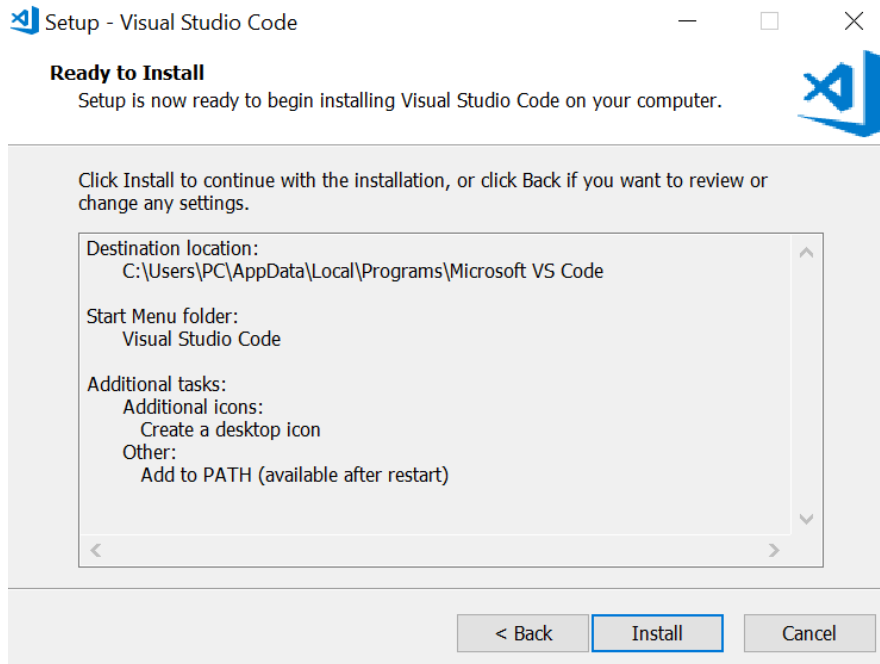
Setup - Visual Studio Code

Ready to Install
Setup is now ready to begin installing Visual Studio Code on your computer.

Click Install to continue with the installation, or click Back if you want to review or change any settings.

Destination location:
C:\Users\PC\AppData\Local\Programs\Microsoft VS Code

Start Menu folder:
Visual Studio Code

Additional tasks:
Additional icons:
Create a desktop icon
Other:
Add to PATH (available after restart)

< Back
Install
Cancel